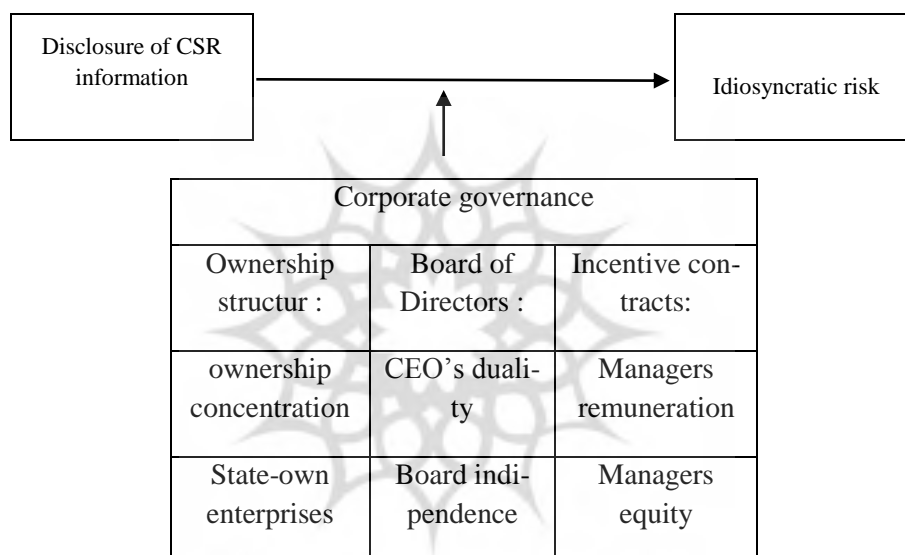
Disclosure of CSR information

Idiosyncratic risk

| Corporate governance | | |
|---|---|---|
| Ownership structur : | Board of Directors : | Incentive contracts: |
| ownership concentration | CEO's duality | Managers remuneration |
| State-own enterprises | Board independence | Managers equity |